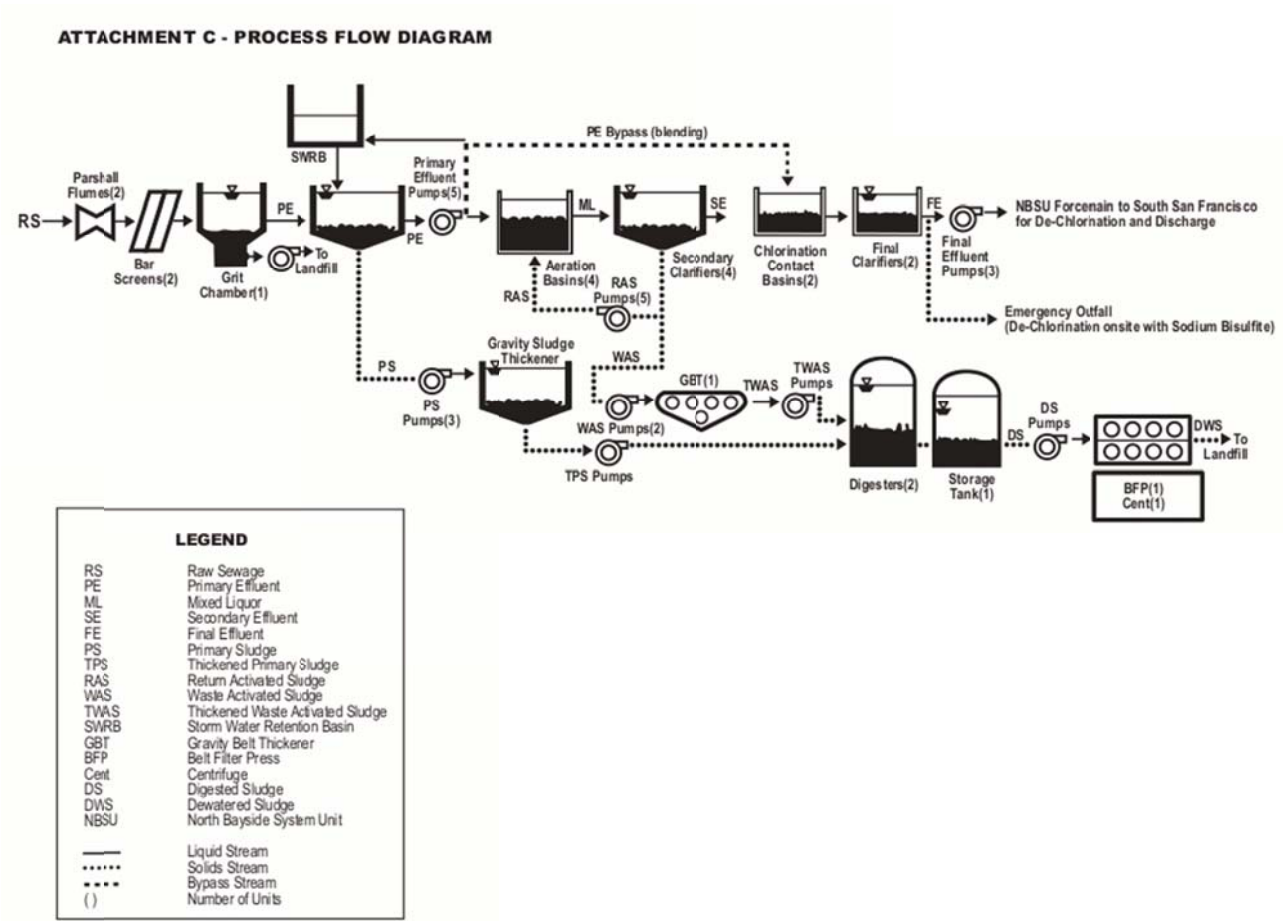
ATTACHMENT C - PROCESS FLOW DIAGRAM

SWRB

PE Bypass (blending)

RS

Parshall Flumes(2)

Bar Screens(2)

Grit Chamber(1)

To Landfill

PE

PE

Primary Effluent Pumps(5)

ML

Aeration Basins(4)

SE

Secondary Clarifiers(4)

Chlorination Contact Basins(2)

Final Clarifiers(2)

FE

Final Effluent Pumps(3)

NBSU Forcenain to South San Francisco for De-Chlornation and Discharge

RAS

RAS Pumps(5)

Emergency Outfall (De-Chlorination onsite with Sodium Bisulfite)

PS

PS Pumps(3)

Gravity Sludge Thickener

WAS

WAS Pumps(2)

GBT(1)

TWAS

TWAS Pumps

TPS Pumps

Digesters(2)

Storage Tank(1)

DS

DS Pumps

DWS

To Landfill

BFP(1) Cent(1)

LEGEND

| | |
|---|---|
| RS | Raw Sewage |
| PE | Primary Effluent |
| ML | Mixed Liquor |
| SE | Secondary Effluent |
| FE | Final Effluent |
| PS | Primary Sludge |
| TPS | Thickened Primary Sludge |
| RAS | Return Activated Sludge |
| WAS | Waste Activated Sludge |
| TWAS | Thickened Waste Activated Sludge |
| SWRB | Storm Water Retention Basin |
| GBT | Gravity Belt Thickerer |
| BFP | Belt Filter Press |
| Cent | Centrifuge |
| DS | Digested Sludge |
| DWS | Dewatered Sludge |
| NBSU | North Bayside System Unit |
| | Liquid Stream |
| | Solids Stream |
| | Bypass Stream |
| ( ) | Number of Units |